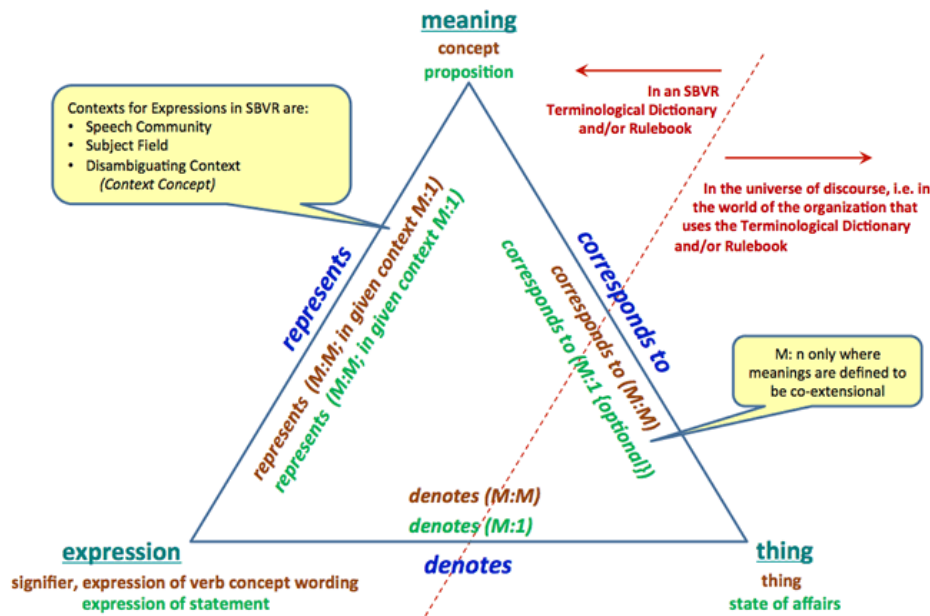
meaning
concept
proposition

In an SBVR Terminological Dictionary and/or Rulebook

In the universe of discourse, i.e. in the world of the organization that uses the Terminological Dictionary and/or Rulebook

Contexts for Expressions in SBVR are:
• Speech Community
• Subject Field
• Disambiguating Context (Context Concept)

represents

represents (M:M; in given context M:1)

represents (M:M; in given context M:1)

corresponds to

corresponds to (M:M)

corresponds to (M:1 {optional})

M: n only where meanings are defined to be co-extensional

denotes (M:M)

denotes (M:1)

expression
signifier, expression of verb concept wording
expression of statement

denotes

thing
thing
state of affairs